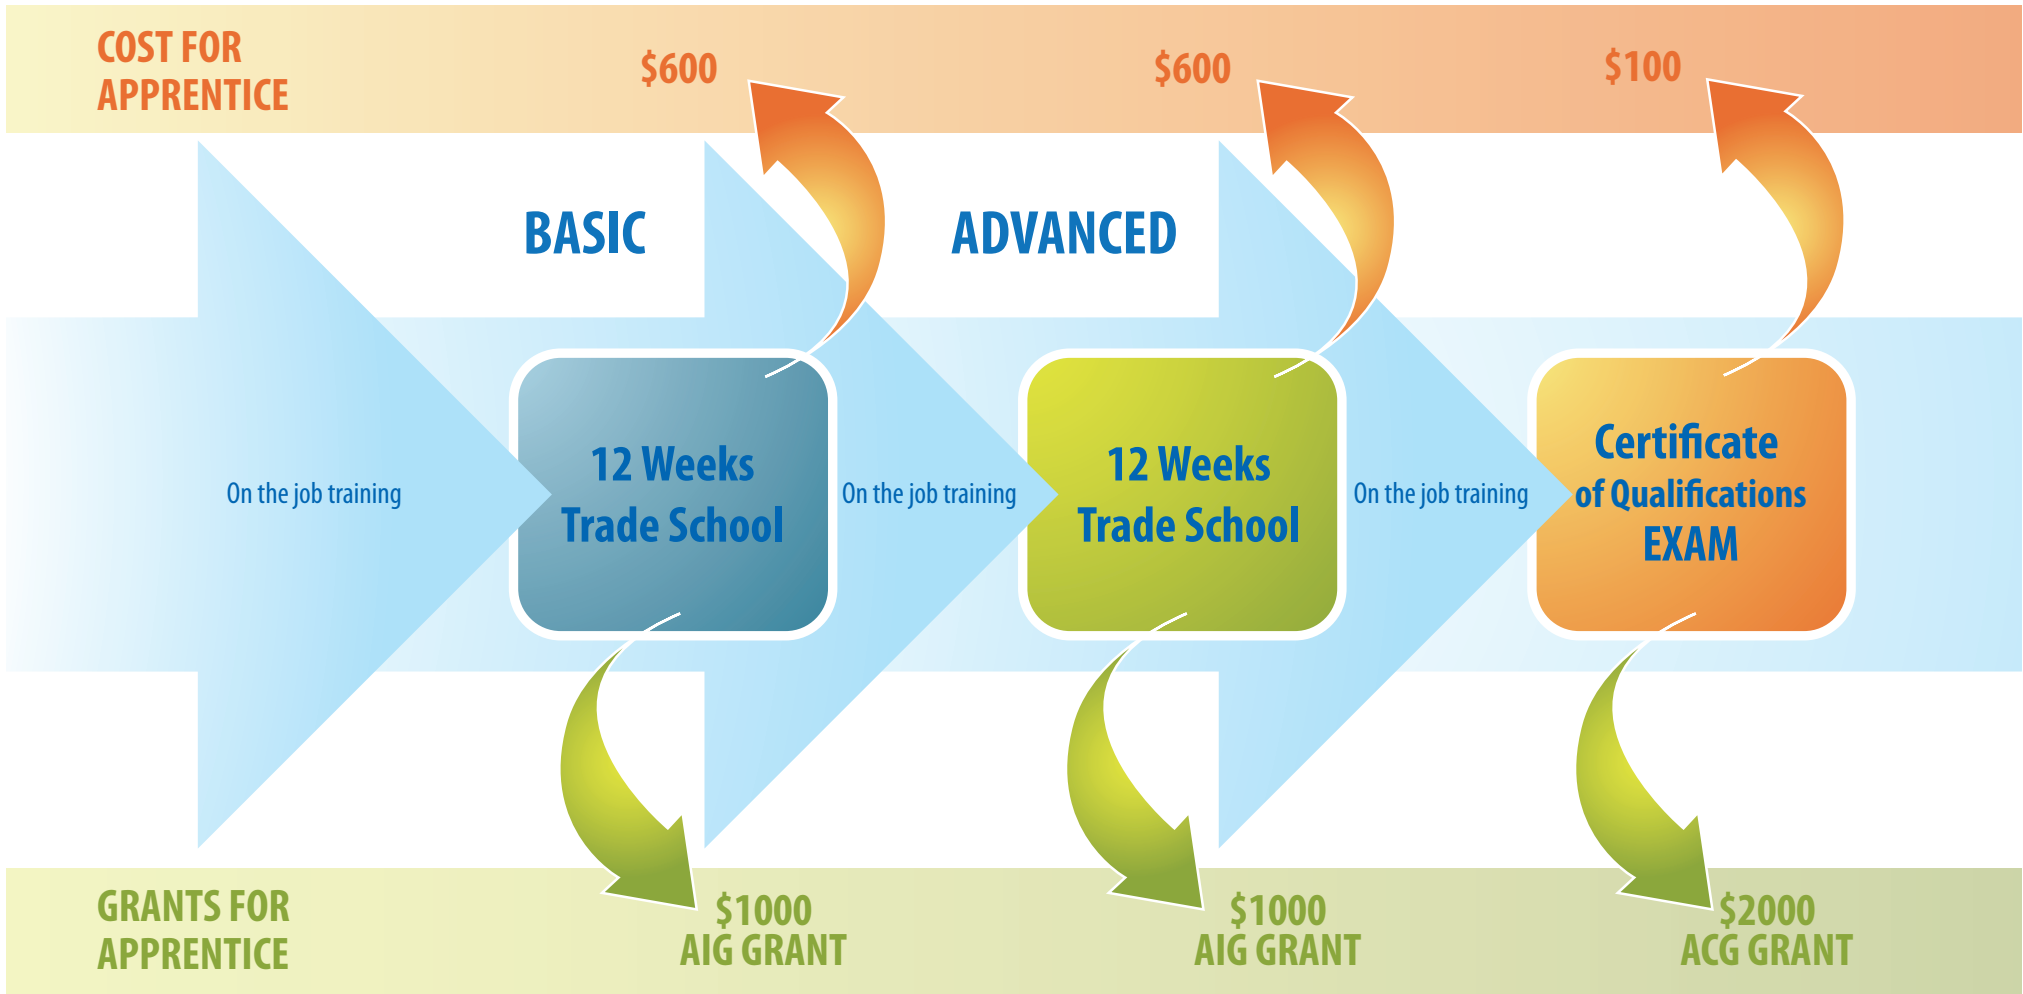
COST FOR APPRENTICE

$600

$600

$100

BASIC

ADVANCED

On the job training

12 Weeks Trade School

On the job training

12 Weeks Trade School

On the job training

Certificate of Qualifications EXAM

GRANTS FOR APPRENTICE

$1000 AIG GRANT

$1000 AIG GRANT

$2000 ACG GRANT